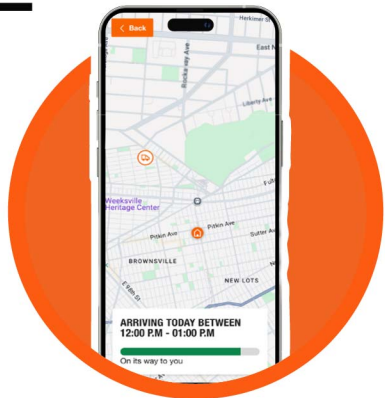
< Back

Herkimer St

East N

Rockaway Ave

Liberty Ave

Fulto

Weeksville Heritage Center

Pitkin Ave

Pitkin Ave

Sutter Av

BROWNSVILLE

NEW LOTS

E 98th St

ARRIVING TODAY BETWEEN
12:00 P.M - 01:00 P.M

On its way to you